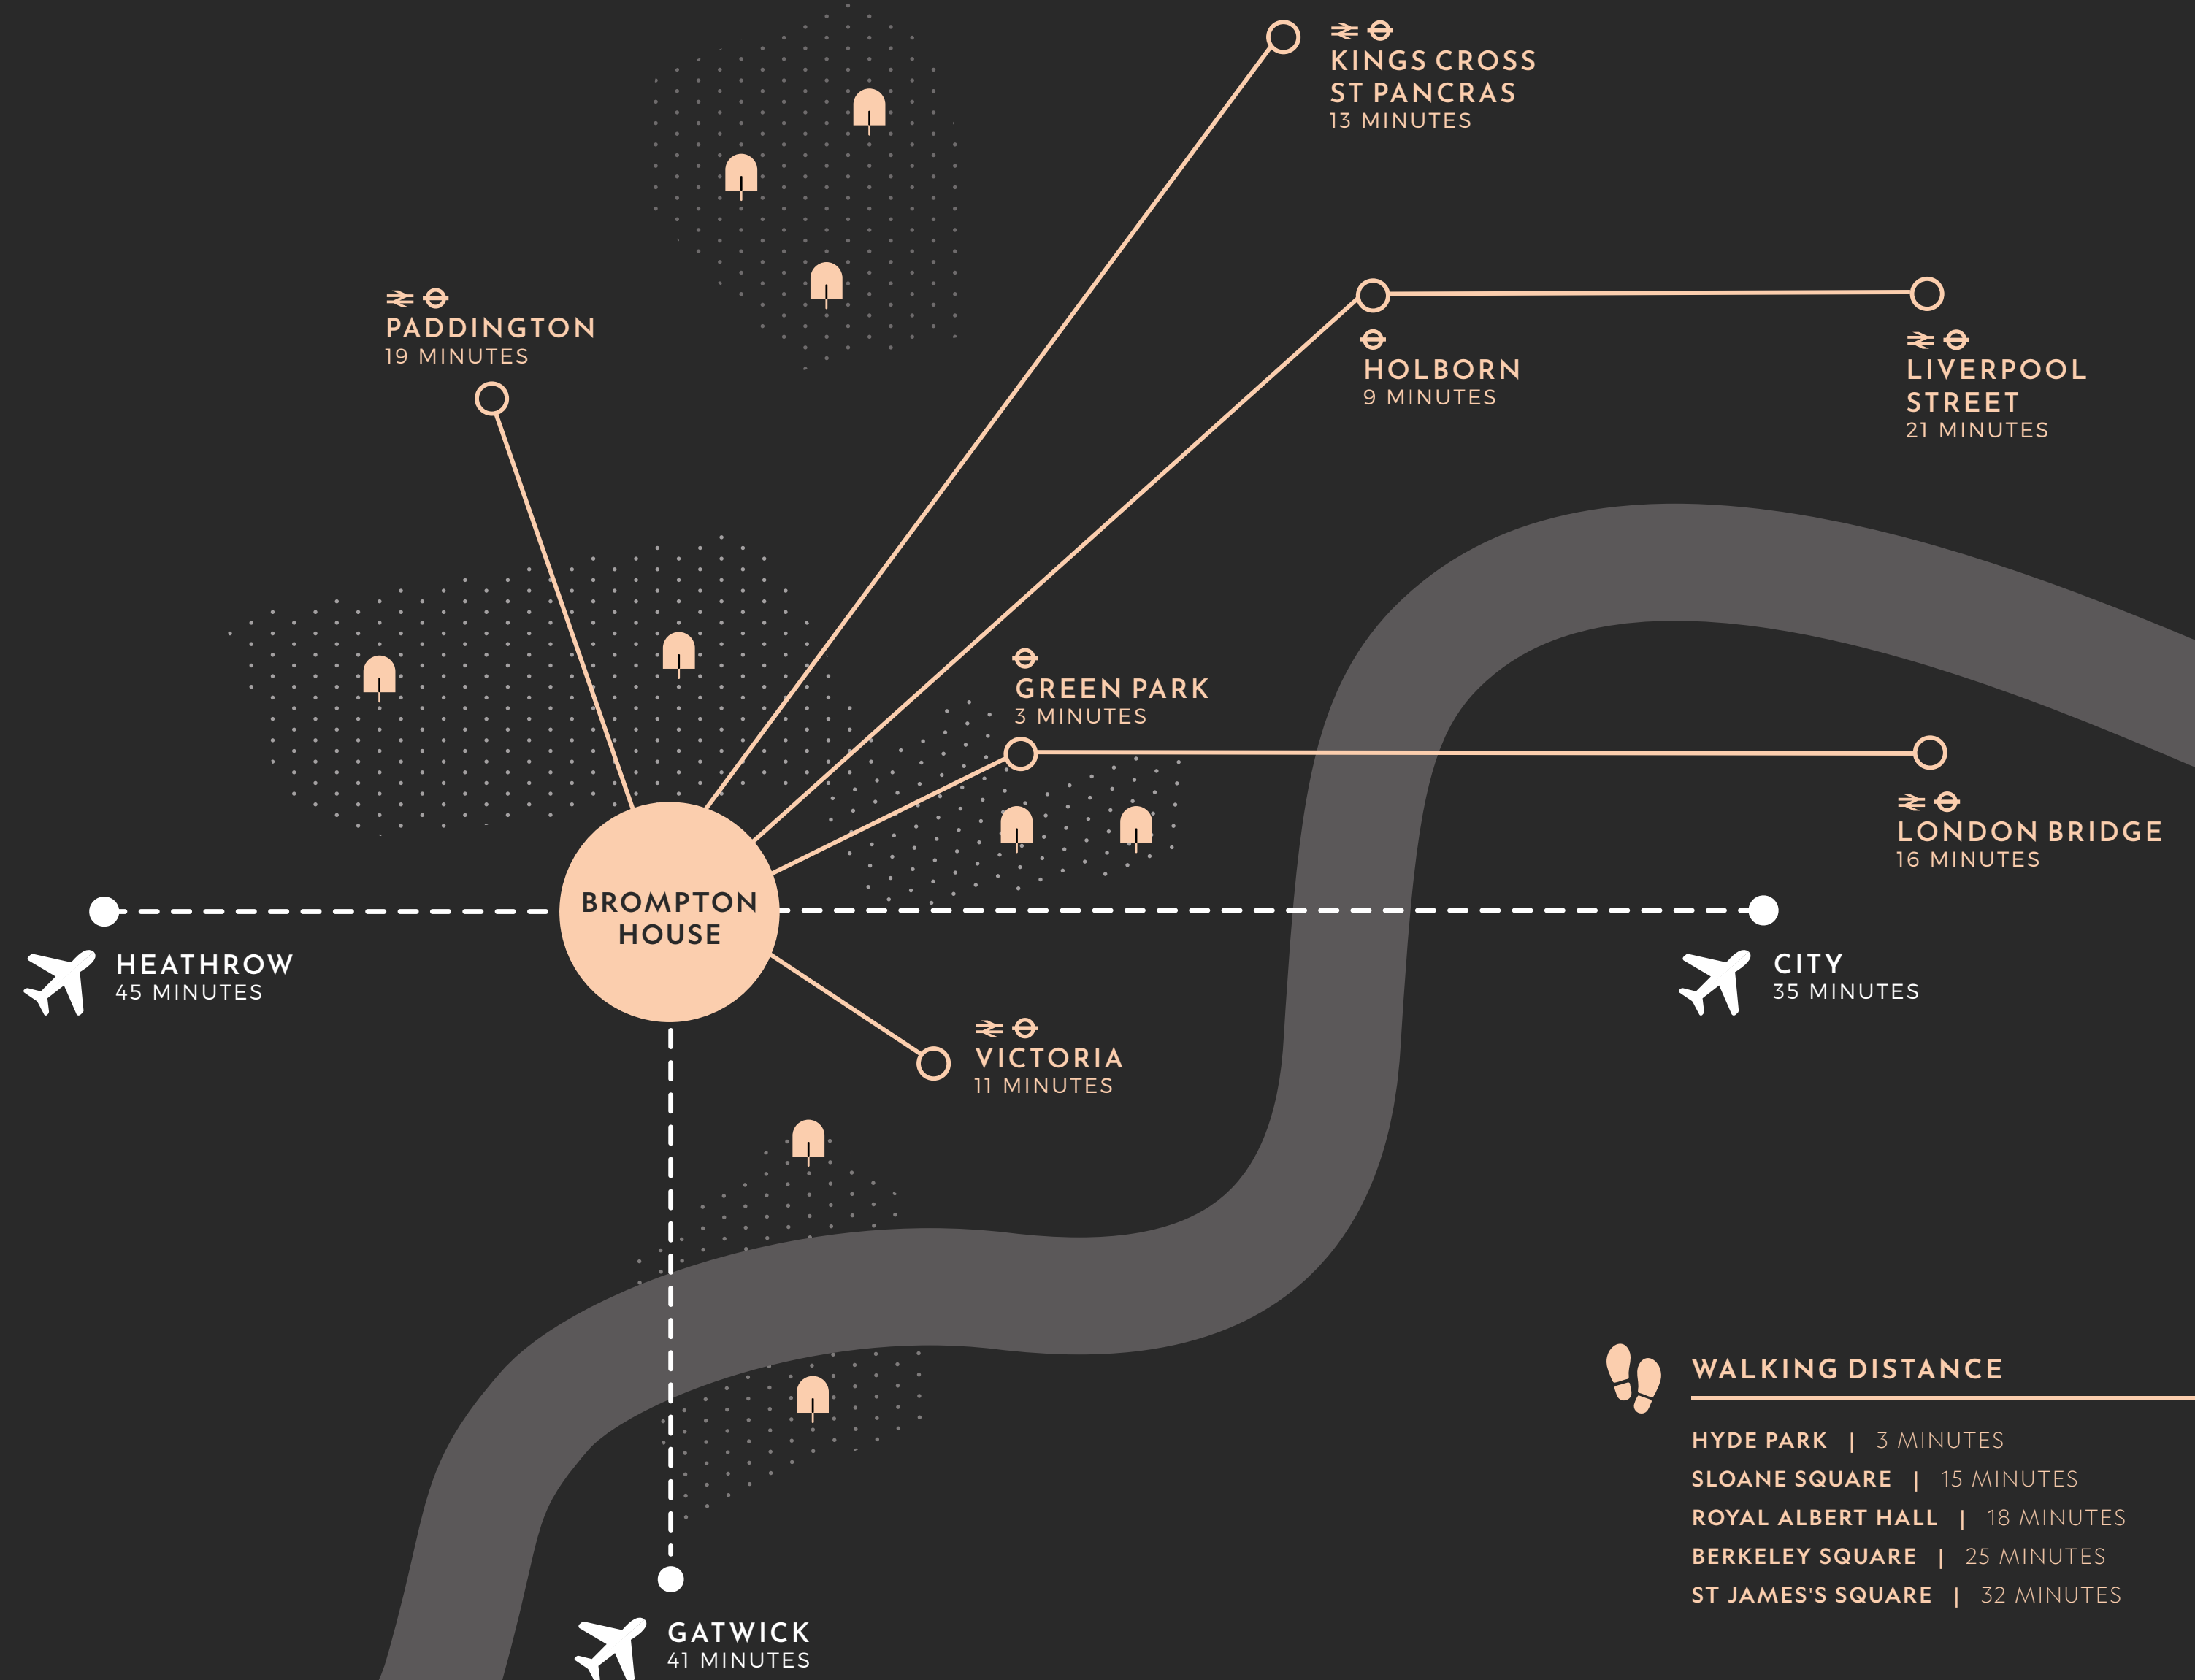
KINGS CROSS ST PANCRAS
13 MINUTES

PADDINGTON
19 MINUTES

HOLBORN
9 MINUTES

LIVERPOOL STREET
21 MINUTES

GREEN PARK
3 MINUTES

LONDON BRIDGE
16 MINUTES

BROMPTON HOUSE

HEATHROW
45 MINUTES

CITY
35 MINUTES

VICTORIA
11 MINUTES

WALKING DISTANCE

HYDE PARK | 3 MINUTES
SLOANE SQUARE | 15 MINUTES
ROYAL ALBERT HALL | 18 MINUTES
BERKELEY SQUARE | 25 MINUTES
ST JAMES'S SQUARE | 32 MINUTES

GATWICK
41 MINUTES